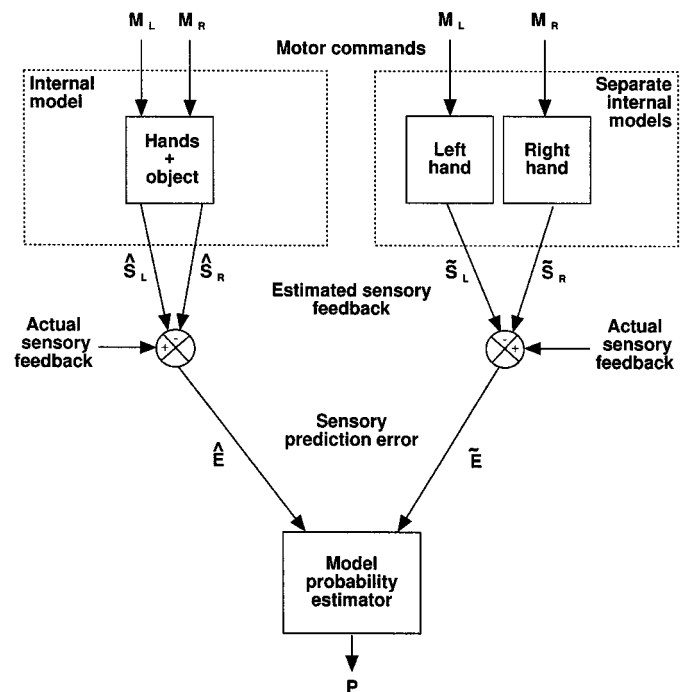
$M_L$ $M_R$

Motor commands

$M_L$ $M_R$

Internal model

Hands + object

Separate internal models

Left hand

Right hand

$\hat{S}_L$ $\hat{S}_R$

Estimated sensory feedback

$\tilde{S}_L$ $\tilde{S}_R$

Actual sensory feedback

+ -

- +

Actual sensory feedback

Sensory prediction error

$\hat{E}$

$\tilde{E}$

Model probability estimator

P